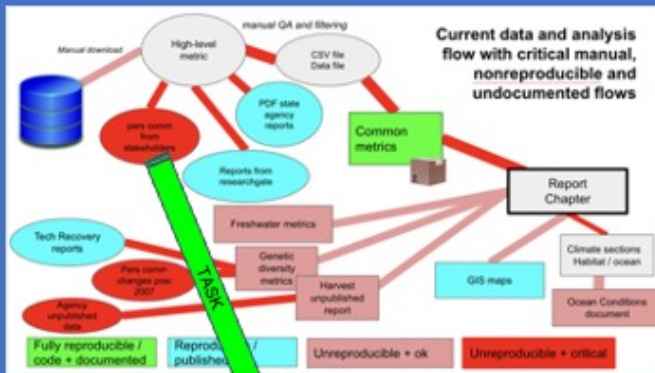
Current data and analysis flow with critical manual, nonreproducible and undocumented flows

Manual download

High-level metric

manual QA and filtering

CSV file
Data file

PDF state agency reports

pers comm from stakeholders

Reports from researchgate

Common metrics

Report Chapter

Freshwater metrics

Tech Recovery reports

Genetic diversity metrics

Pers comm changes post 2007

Harvest unpublished report

Agency unpublished data

TASK

GIS maps

Climate sections Habitat / ocean

Ocean Conditions document

Fully reproducible / code + documented

Reprodu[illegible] / publishe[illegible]

Unreproducible + ok

Unreproducible + critical